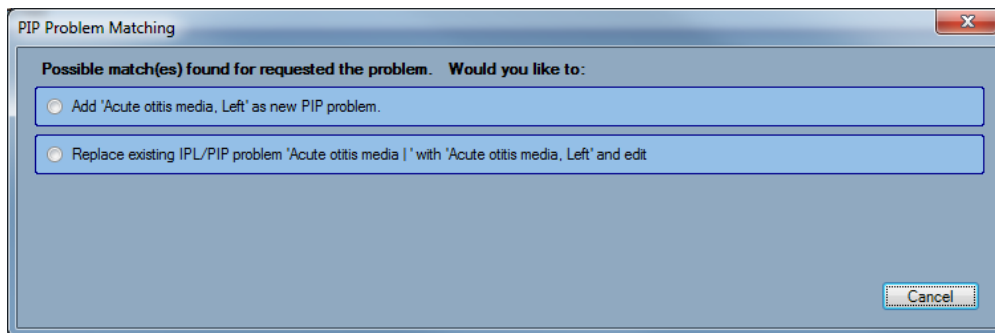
PIP Problem Matching

Possible match(es) found for requested the problem. Would you like to:

Add 'Acute otitis media, Left' as new PIP problem.

Replace existing IPL/PIP problem 'Acute otitis media | ' with 'Acute otitis media, Left' and edit

Cancel